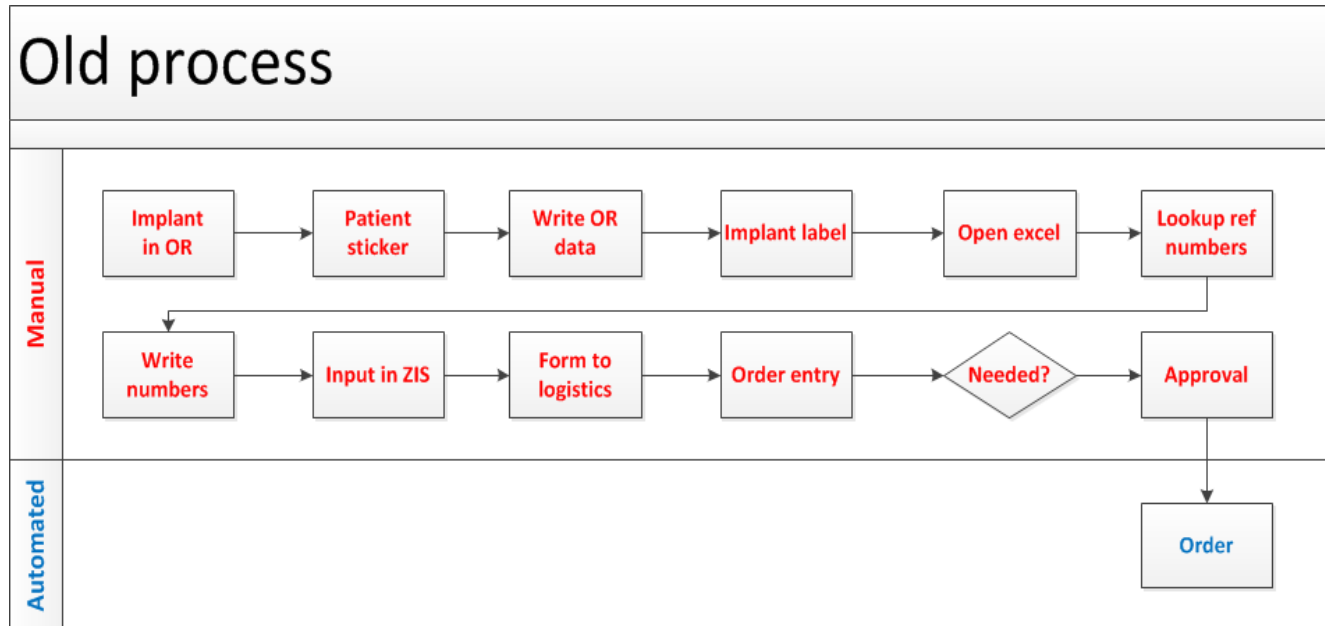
Old process

Manual

Implant in OR

Patient sticker

Write OR data

Implant label

Open excel

Lookup ref numbers

Write numbers

Input in ZIS

Form to logistics

Order entry

Needed?

Approval

Automated

Order